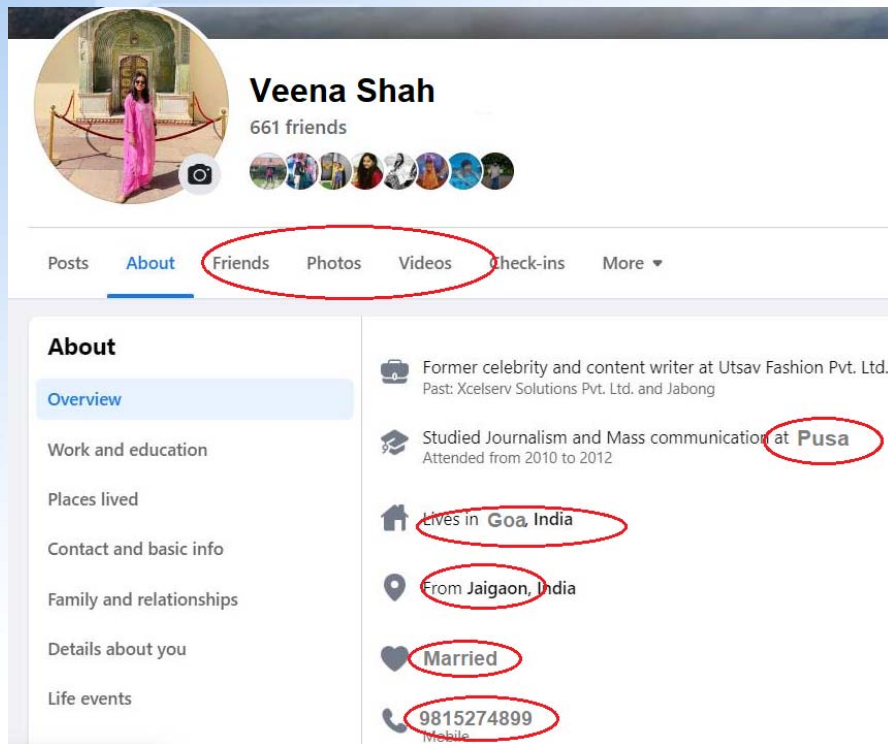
Veena Shah
661 friends

Posts About Friends Photos Videos Check-ins More ▾

About
Overview
Work and education
Places lived
Contact and basic info
Family and relationships
Details about you
Life events

Former celebrity and content writer at Utsav Fashion Pvt. Ltd.
Past: Xcelserv Solutions Pvt. Ltd. and Jabong

Studied Journalism and Mass communication at Pusa
Attended from 2010 to 2012

Lives in Goa, India

From Jaigaon, India

Married

9815274899
Mobile